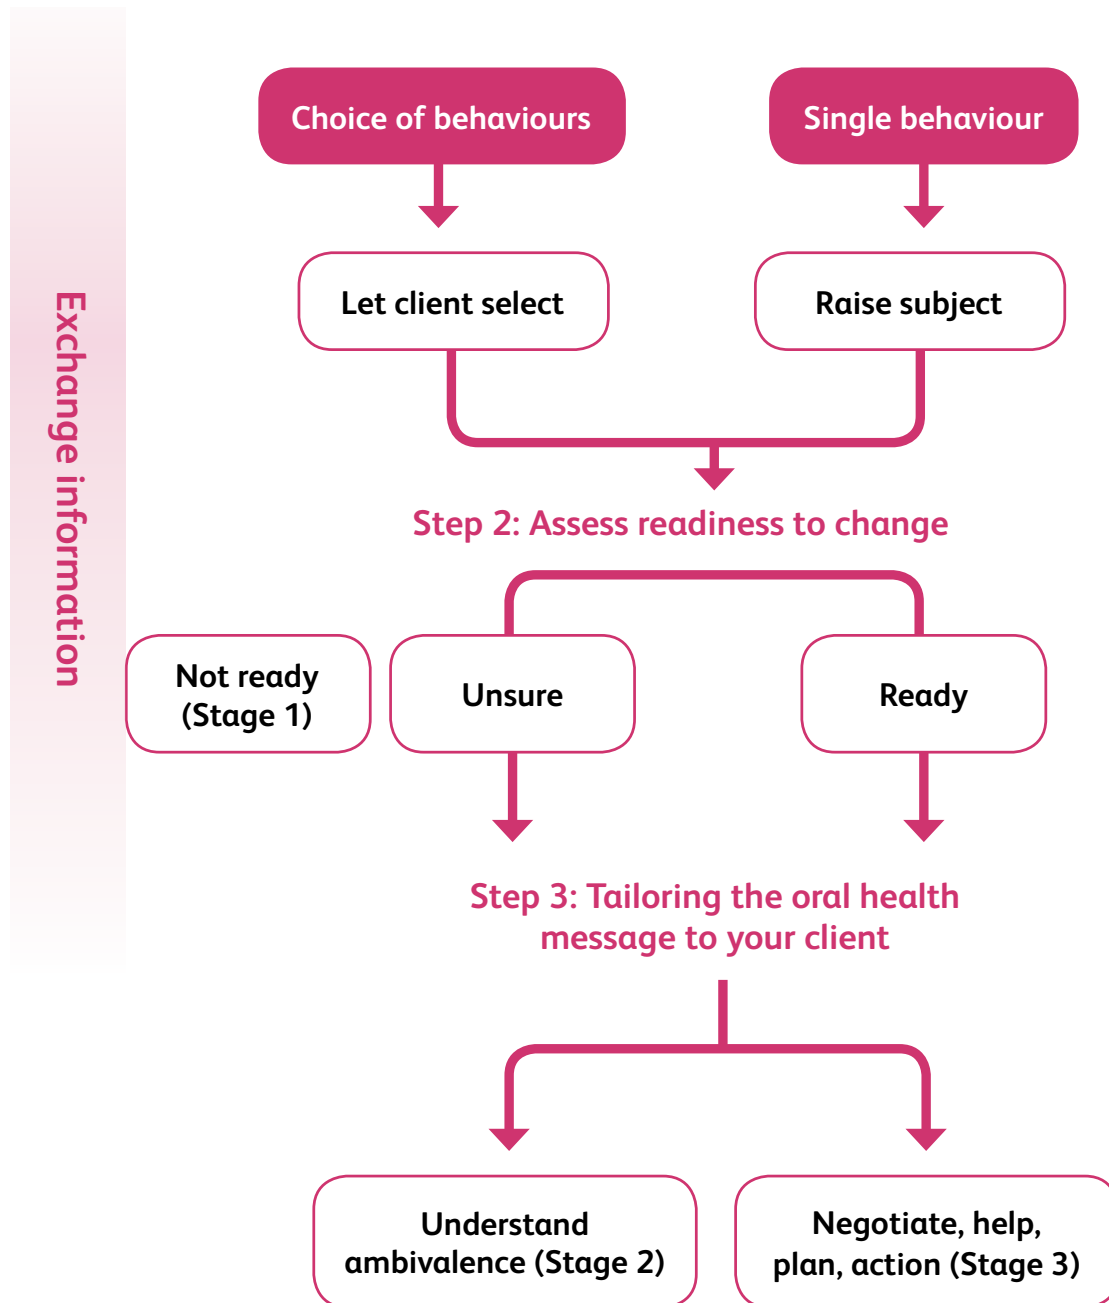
Exchange information

Choice of behaviours

Single behaviour

Let client select

Raise subject

Step 2: Assess readiness to change

Not ready (Stage 1)

Unsure

Ready

Step 3: Tailoring the oral health message to your client

Understand ambivalence (Stage 2)

Negotiate, help, plan, action (Stage 3)